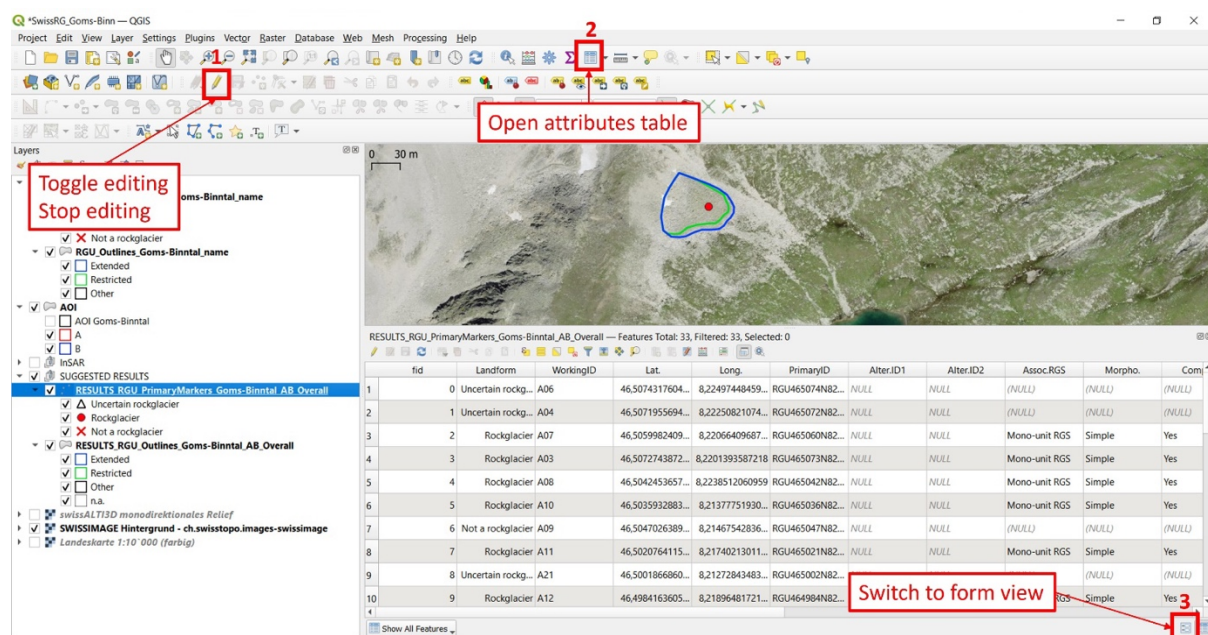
*SwissRG_Goms-Binn — QGIS

Project Edit View Layer Settings Plugins Vector Raster Database Web Mesh Processing Help

1

2

Open attributes table

Layers

Toggle editing
Stop editing

Goms-Binntal_name

Not a rockglacier
RGU_Outlines_Goms-Binntal_name
Extended
Restricted
Other
AOI
AOI Goms-Binntal
A
B
InSAR
SUGGESTED RESULTS
RESULTS RGU PrimaryMarkers Goms-Binntal AB Overall
Uncertain rockglacier
Rockglacier
Not a rockglacier
RESULTS_RGU_Outlines_Goms-Binntal_AB_Overall
Extended
Restricted
Other
n.a.
swissALTI3D monodirektionales Relief
SWISSIMAGE Hintergrund - ch.swisstopo.images-swissimage
Landeskarte 1:10'000 (farbig)

0 30 m

RESULTS_RGU_PrimaryMarkers_Goms-Binntal_AB_Overall — Features Total: 33, Filtered: 33, Selected: 0

| | fid | Landform | WorkingID | Lat. | Long. | PrimaryID | Alter.ID1 | Alter.ID2 | Assoc.RGS | Morpho. | Com |
|---|---|---|---|---|---|---|---|---|---|---|---|
| 1 | 0 | Uncertain rockg... | A06 | 46,5074317604... | 8,22497448459... | RGU465074N82... | NULL | NULL | (NULL) | (NULL) | (NULL) |
| 2 | 1 | Uncertain rockg... | A04 | 46,5071955694... | 8,22250821074... | RGU465072N82... | NULL | NULL | (NULL) | (NULL) | (NULL) |
| 3 | 2 | Rockglacier | A07 | 46,5059982409... | 8,22066409687... | RGU465060N82... | NULL | NULL | Mono-unit RGS | Simple | Yes |
| 4 | 3 | Rockglacier | A03 | 46,5072743872... | 8,2201393587218 | RGU465073N82... | NULL | NULL | Mono-unit RGS | Simple | Yes |
| 5 | 4 | Rockglacier | A08 | 46,5042453657... | 8,22385120609​59 | RGU465042N82... | NULL | NULL | Mono-unit RGS | Simple | Yes |
| 6 | 5 | Rockglacier | A10 | 46,5035932883... | 8,21377751930... | RGU465036N82... | NULL | NULL | Mono-unit RGS | Simple | Yes |
| 7 | 6 | Not a rockglacier | A09 | 46,5047026389... | 8,21467542836... | RGU465047N82... | NULL | NULL | (NULL) | (NULL) | (NULL) |
| 8 | 7 | Rockglacier | A11 | 46,5020764115... | 8,21740213011... | RGU465021N82... | NULL | NULL | Mono-unit RGS | Simple | Yes |
| 9 | 8 | Uncertain rockg... | A21 | 46,5001866860... | 8,21272843483... | RGU465002N82... | NULL | NULL | | (NULL) | (NULL) |
| 10 | 9 | Rockglacier | A12 | 46,4984163605... | 8,21896481721... | RGU464984N82... | NULL | NULL | RGS | Simple | Yes |

Switch to form view

3

Show All Features